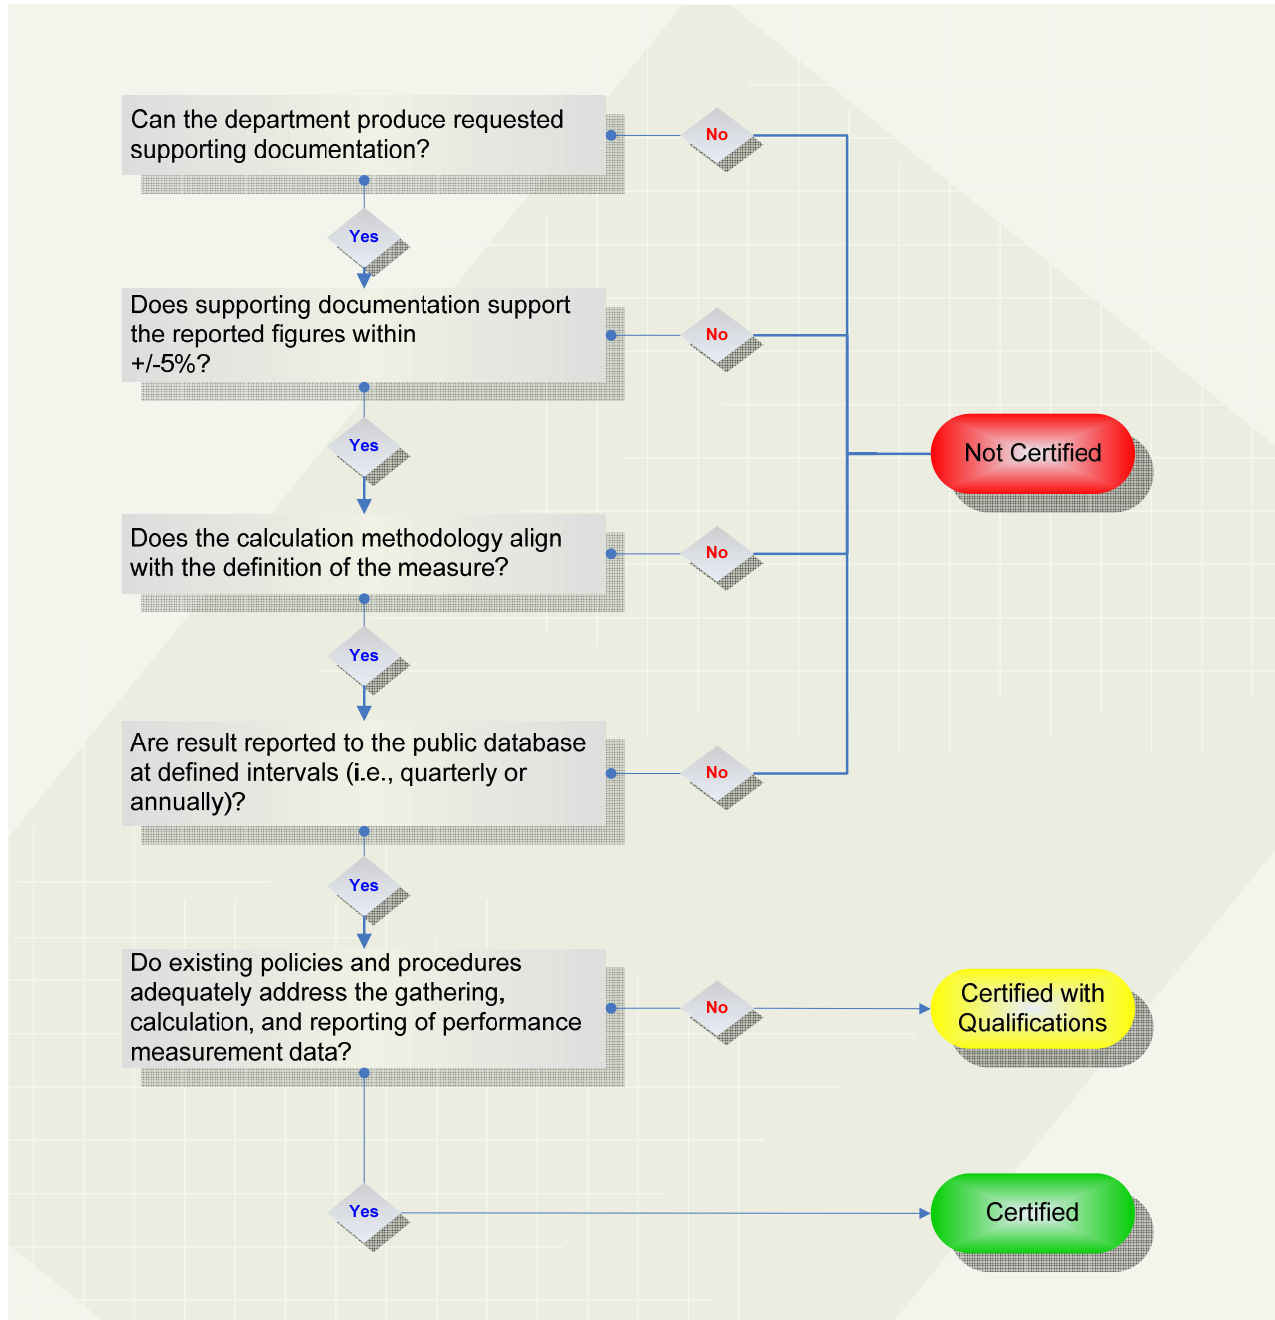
Can the department produce requested supporting documentation?

No

Yes

Does supporting documentation support the reported figures within +/-5%?

No

Not Certified

Yes

Does the calculation methodology align with the definition of the measure?

No

Yes

Are result reported to the public database at defined intervals (i.e., quarterly or annually)?

No

Yes

Do existing policies and procedures adequately address the gathering, calculation, and reporting of performance measurement data?

No

Certified with Qualifications

Yes

Certified